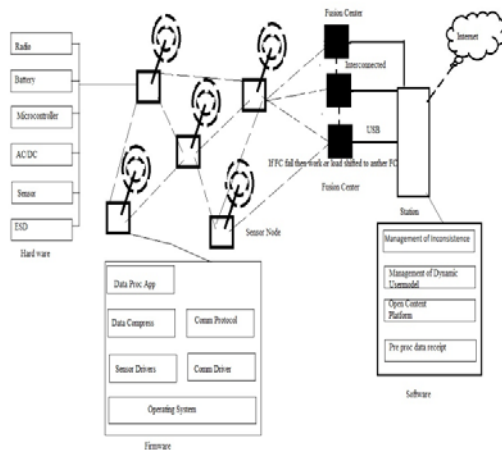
Radio

Battery

Microcontroller

AC/DC

Sensor

ESD

Hard ware

Fusion Center

Interconnected

Internet

USB

If FC fail then work or load shifted to anther FC

Fusion Center

Station

Sensor Node

Management of Inconsistence

Management of Dynamic Usermodel

Open Content Platform

Pre proc data receipt

Software

Data Proc App

Data Compress

Comm Protocol

Sensor Drivers

Comm Driver

Operating System

Firmware